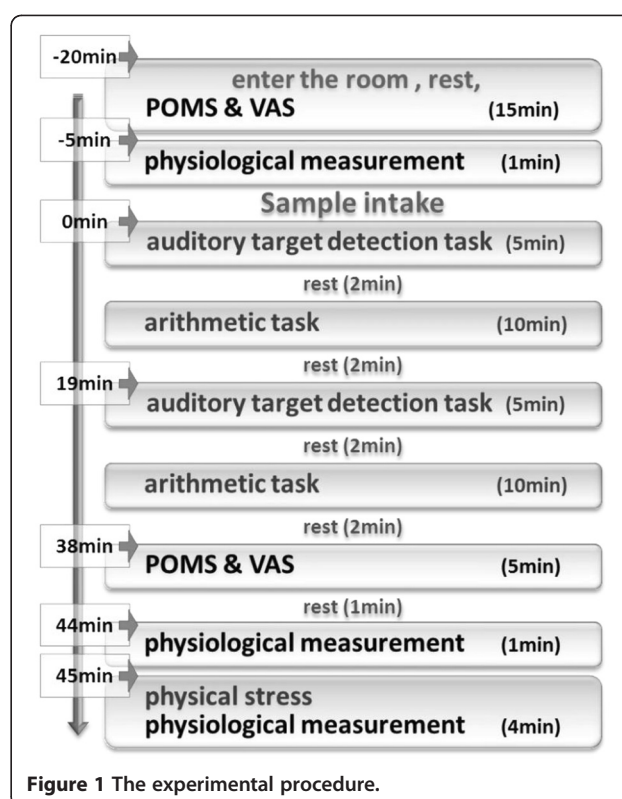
-20min
enter the room , rest,
POMS & VAS (15min)
-5min
physiological measurement (1min)
0min
Sample intake
auditory target detection task (5min)
rest (2min)
arithmetic task (10min)
rest (2min)
19min
auditory target detection task (5min)
rest (2min)
arithmetic task (10min)
rest (2min)
38min
POMS & VAS (5min)
rest (1min)
44min
physiological measurement (1min)
45min
physical stress
physiological measurement (4min)

Figure 1 The experimental procedure.